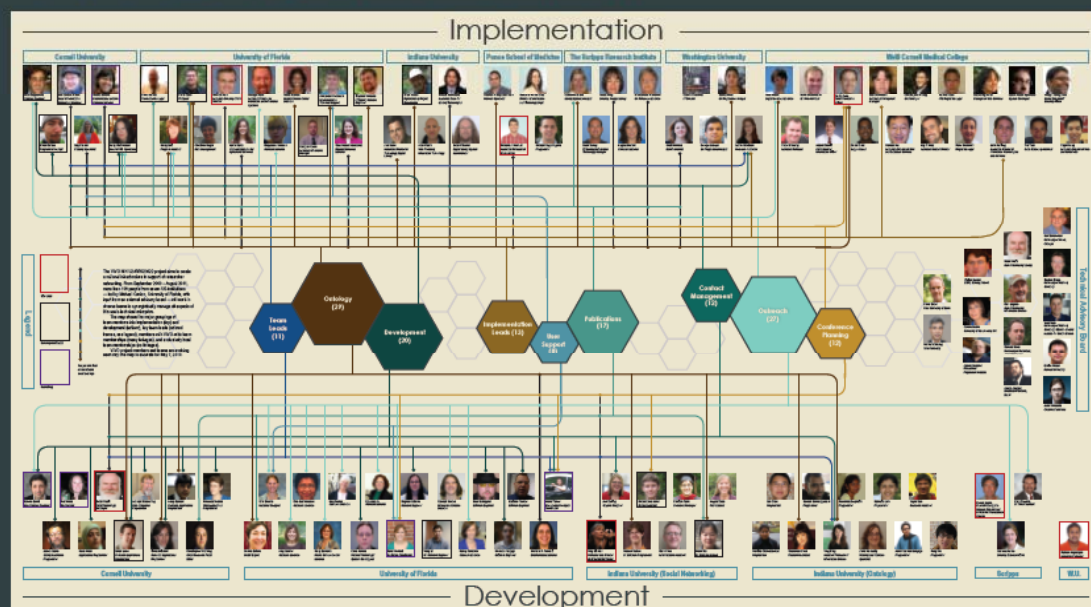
Implementation

Cornell University

University of Florida

Indiana University

Ponce School of Medicine

The Scripps Research Institute

Washington University

Weill Cornell Medical College

Legend

Team Leads (11)

Ontology (29)

Development (20)

Implementation Leads (13)

User Support (8)

Publications (17)

Contact Management (12)

Outreach (37)

Conference Planning (12)

Technical Advisory Board

Cornell University

University of Florida

Indiana University (Social Networking)

Indiana University (Ontology)

Scripps

W.U.

Development